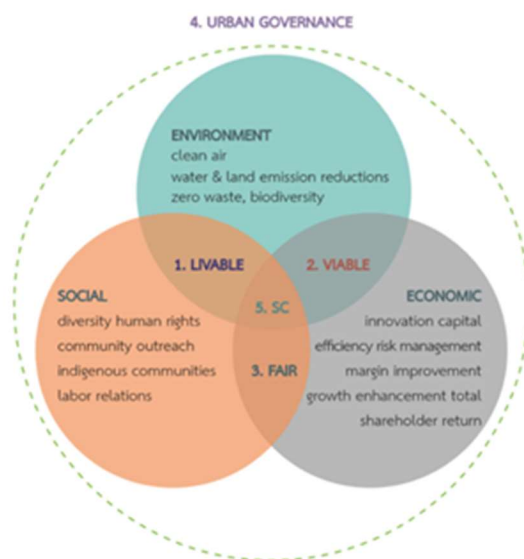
4. URBAN GOVERNANCE

ENVIRONMENT
clean air
water & land emission reductions
zero waste, biodiversity

1. LIVABLE

2. VIABLE

SOCIAL
diversity human rights
community outreach
indigenous communities
labor relations

5. SC

3. FAIR

ECONOMIC
innovation capital
efficiency risk management
margin improvement
growth enhancement total
shareholder return